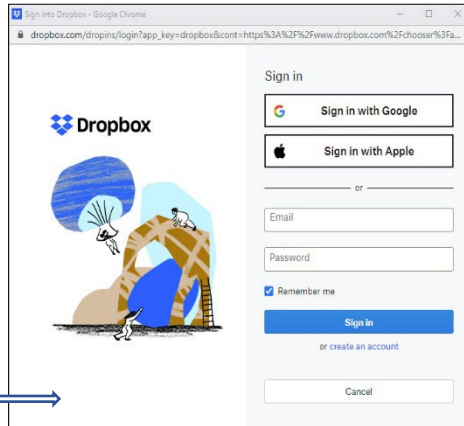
Sign into Dropbox - Google Chrome

dropbox.com/dropins/login?app_key=dropbox&cont=https%3A%2F%2Fwww.dropbox.com%2Fchooser%3Fa...

Dropbox

Sign in

Sign in with Google

Sign in with Apple

or

Email

Password

Remember me

Sign in

or create an account

Cancel